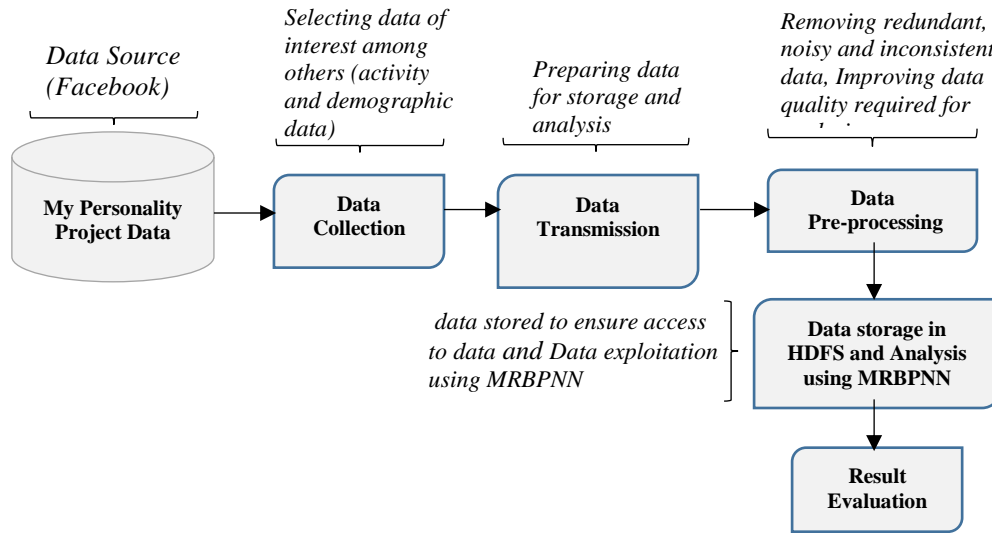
Data Source (Facebook)

My Personality Project Data

Selecting data of interest among others (activity and demographic data)

Data Collection

Preparing data for storage and analysis

Data Transmission

Removing redundant, noisy and inconsistent data, Improving data quality required for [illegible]

Data Pre-processing

data stored to ensure access to data and Data exploitation using MRBPNN

Data storage in HDFS and Analysis using MRBPNN

Result Evaluation